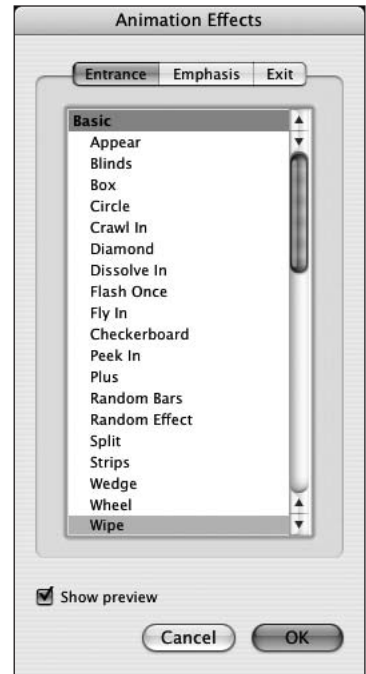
Animation Effects

Entrance | Emphasis | Exit

Basic
Appear
Blinds
Box
Circle
Crawl In
Diamond
Dissolve In
Flash Once
Fly In
Checkerboard
Peek In
Plus
Random Bars
Random Effect
Split
Strips
Wedge
Wheel
Wipe

Show preview

Cancel
OK